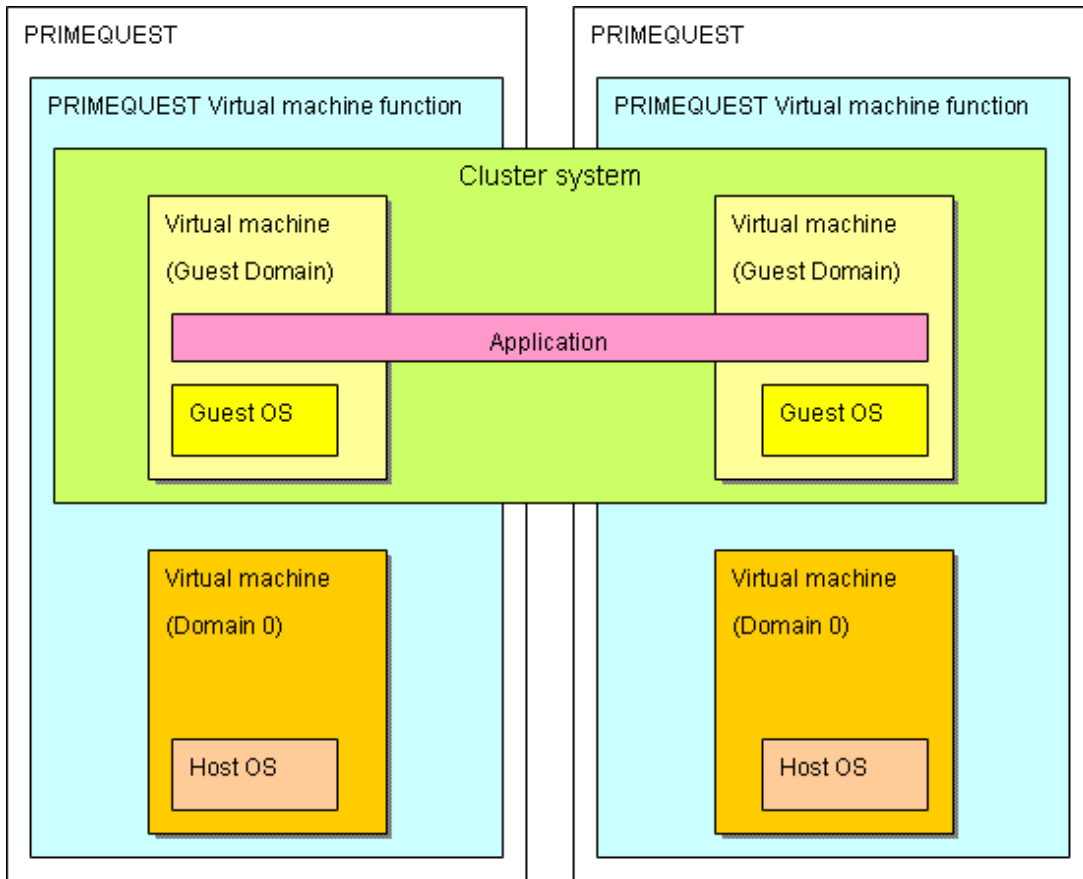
PRIMEQUEST

PRIMEQUEST Virtual machine function

PRIMEQUEST

PRIMEQUEST Virtual machine function

Cluster system

Virtual machine
(Guest Domain)

Virtual machine
(Guest Domain)

Application

Guest OS

Guest OS

Virtual machine
(Domain 0)

Host OS

Virtual machine
(Domain 0)

Host OS